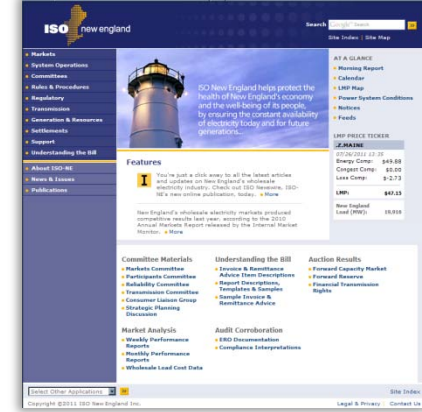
ISO new england

Search Google Search Go
Site Index | Site Map

Markets
System Operations
Committees
Rules & Procedures
Regulatory
Transmission
Generation & Resources
Settlements
Support
Understanding the Bill
About ISO-NE
News & Issues
Publications

ISO New England helps protect the health of New England's economy and the well-being of its people, by ensuring the constant availability of electricity today and for future generations.

Features

You're just a click away to all the latest articles and updates on New England's wholesale electricity industry. Check out ISO Newswire, ISO-NE's new online publication, today. More

New England's wholesale electricity markets produced competitive results last year, according to the 2010 Annual Markets Report released by the Internal Market Monitor. More

AT A GLANCE
Morning Report
Calendar
LMP Map
Power System Conditions
Notices
Feeds

LMP PRICE TICKER
.Z.MAINE
07/26/2011 13:35
Energy Comp: $49.88
Congest Comp: $0.00
Loss Comp: $-2.73
LMP: $47.15
New England Load (MW): 19,816

Committee Materials
Markets Committee
Participants Committee
Reliability Committee
Transmission Committee
Consumer Liaison Group
Strategic Planning Discussion

Understanding the Bill
Invoice & Remittance Advice Item Descriptions
Report Descriptions, Templates & Samples
Sample Invoice & Remittance Advice

Auction Results
Forward Capacity Market
Forward Reserve
Financial Transmission Rights

Market Analysis
Weekly Performance Reports
Monthly Performance Reports
Wholesale Load Cost Data

Audit Corroboration
ERO Documentation
Compliance Interpretations

Select Other Applications Go
Site Index
Copyright ©2011 ISO New England Inc.
Legal & Privacy | Contact Us